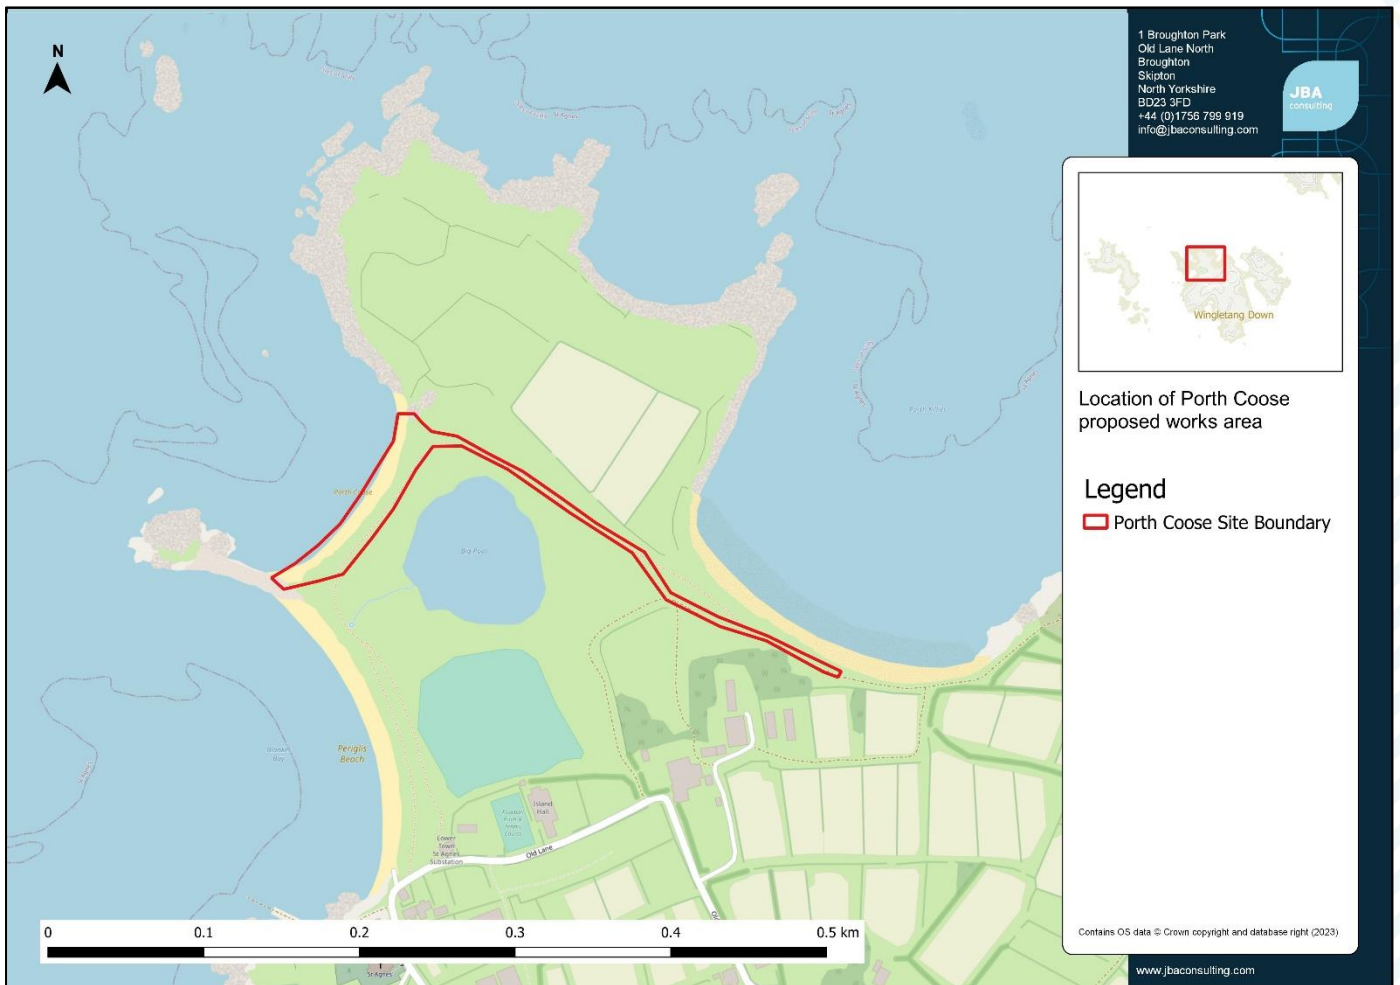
N

1 Broughton Park
Old Lane North
Broughton
Skipton
North Yorkshire
BD23 3FD
+44 (0)1756 799 919
info@jbaconsulting.com

JBA
consulting

Wingletang Down

Location of Porth Coose proposed works area

Legend

Porth Coose Site Boundary

Porth Coose

Big Pool

Periglis Beach

Island Hall

Old Lane

0 0.1 0.2 0.3 0.4 0.5 km

Contains OS data © Crown copyright and database right (2023)

www.jbaconsulting.com